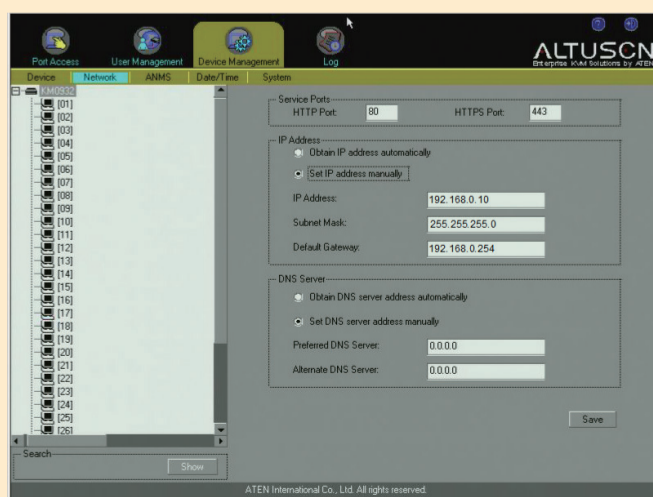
Port Access
User Management
Device Management
Log
ALTUSCN
Enterprise KVM Solutions by ATEN

Device
Network
ANMS
Date/Time
System

KM0932
[01]
[02]
[03]
[04]
[05]
[06]
[07]
[08]
[09]
[10]
[11]
[12]
[13]
[14]
[15]
[16]
[17]
[18]
[19]
[20]
[21]
[22]
[23]
[24]
[25]
[26]

Search
Show

Service Ports
HTTP Port: 80
HTTPS Port: 443

IP Address
Obtain IP address automatically
Set IP address manually
IP Address: 192.168.0.10
Subnet Mask: 255.255.255.0
Default Gateway: 192.168.0.254

DNS Server
Obtain DNS server address automatically
Set DNS server address manually
Preferred DNS Server: 0.0.0.0
Alternate DNS Server: 0.0.0.0

Save

ATEN International Co., Ltd. All rights reserved.